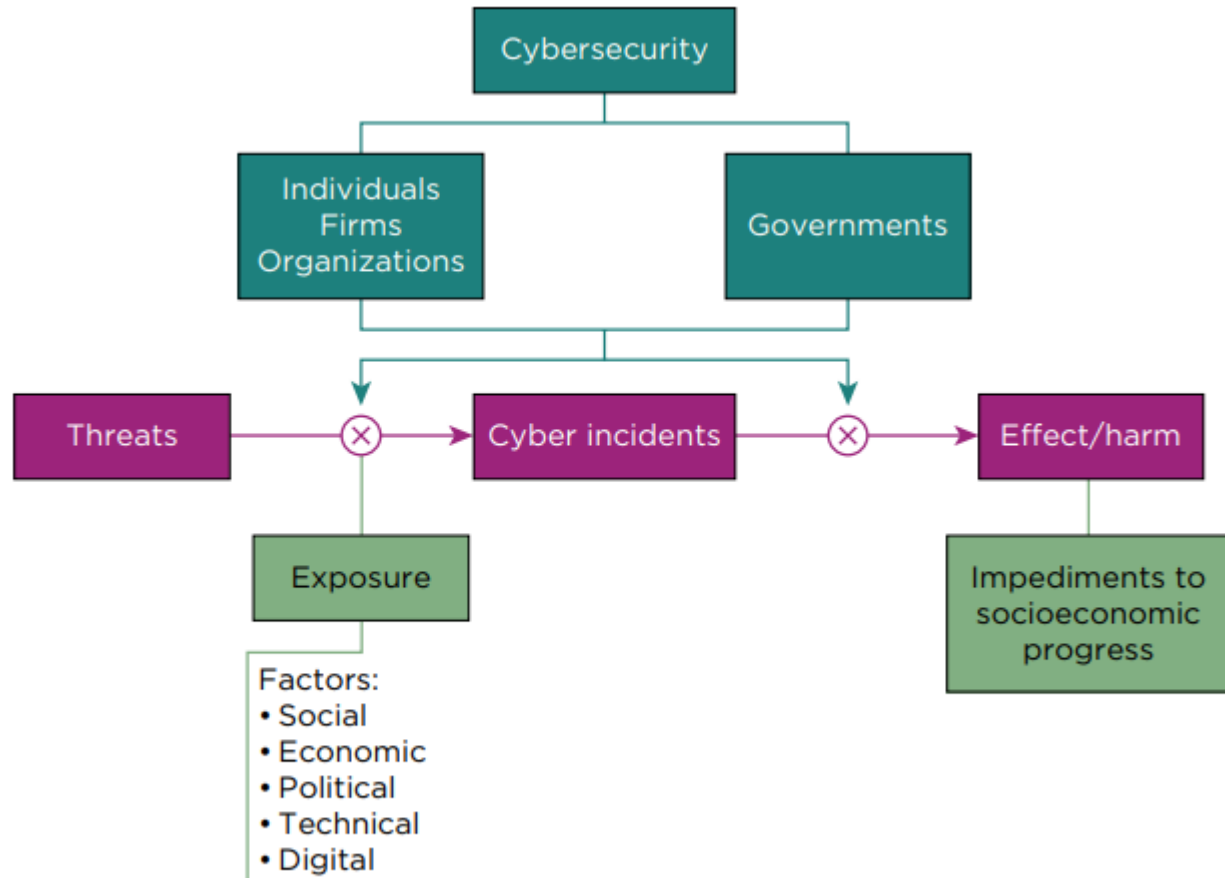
Cybersecurity

Individuals
Firms
Organizations

Governments

Threats

$\otimes$

Cyber incidents

$\otimes$

Effect/harm

Exposure

Impediments to socioeconomic progress

Factors:
• Social
• Economic
• Political
• Technical
• Digital